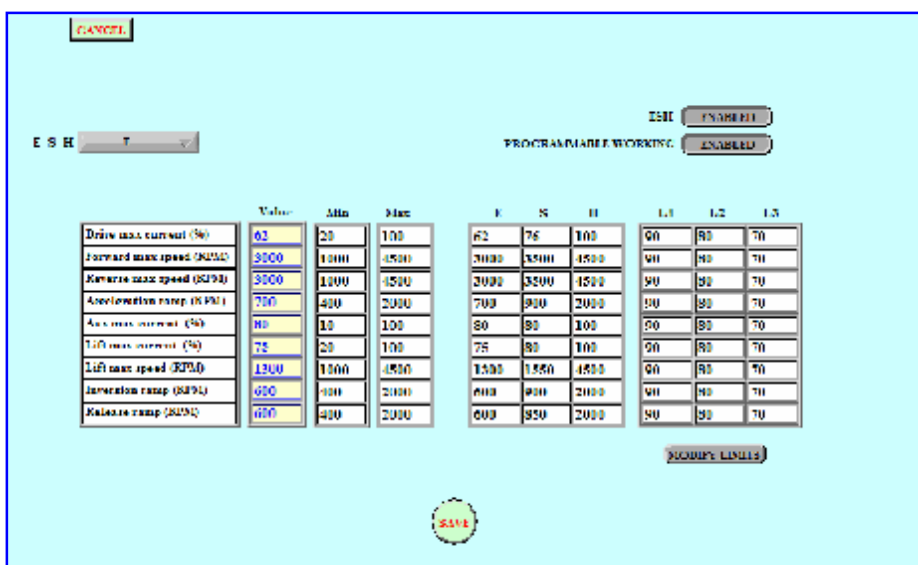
CANCEL

ESH ENABLED

E S H T

PROGRAMMABLE WORKING ENABLED

| | Value | Min | Max | E | S | H | L1 | L2 | L3 |
|---|---|---|---|---|---|---|---|---|---|
| Drive max current (%) | 62 | 20 | 100 | 62 | 76 | 100 | 90 | 80 | 70 |
| Forward max speed (RPM) | 3000 | 1000 | 4500 | 3000 | 3500 | 4500 | 90 | 80 | 70 |
| Reverse max speed (RPM) | 3000 | 1000 | 4500 | 3000 | 3500 | 4500 | 90 | 80 | 70 |
| Acceleration ramp (RPM) | 700 | 400 | 2000 | 700 | 900 | 2000 | 90 | 80 | 70 |
| Aux max current (%) | 80 | 10 | 100 | 80 | 80 | 100 | 90 | 80 | 70 |
| Lift max current (%) | 75 | 20 | 100 | 75 | 80 | 100 | 90 | 80 | 70 |
| Lift max speed (RPM) | 1300 | 1000 | 4500 | 1300 | 1550 | 4500 | 90 | 80 | 70 |
| Inversion ramp (RPM) | 600 | 400 | 2000 | 600 | 900 | 2000 | 90 | 80 | 70 |
| Release ramp (RPM) | 600 | 400 | 2000 | 600 | 850 | 2000 | 90 | 80 | 70 |

MODIFY LIMITS

SAVE